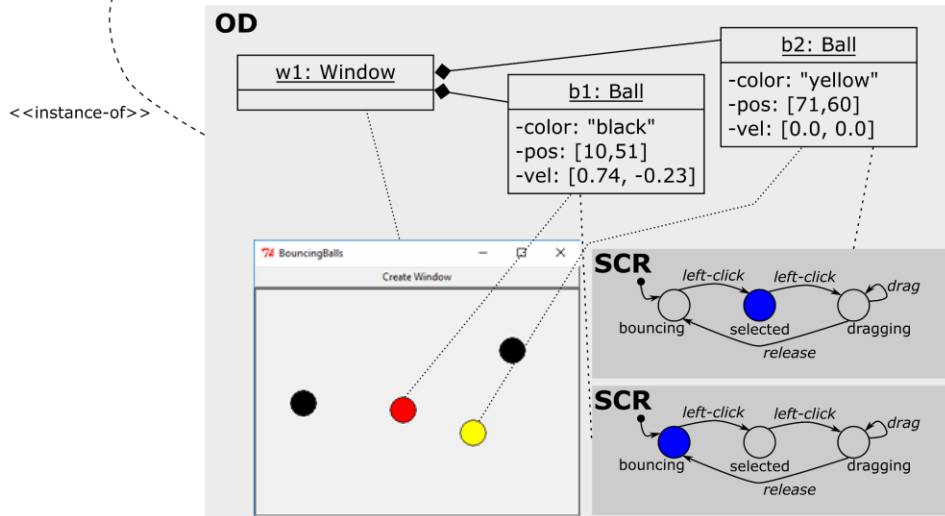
<<instance-of>>

OD

w1: Window

b1: Ball
-color: "black"
-pos: [10,51]
-vel: [0.74, -0.23]

b2: Ball
-color: "yellow"
-pos: [71,60]
-vel: [0.0, 0.0]

Tk BouncingBalls
Create Window

SCR
left-click
left-click
drag
bouncing
selected
dragging
release

SCR
left-click
left-click
drag
bouncing
selected
dragging
release